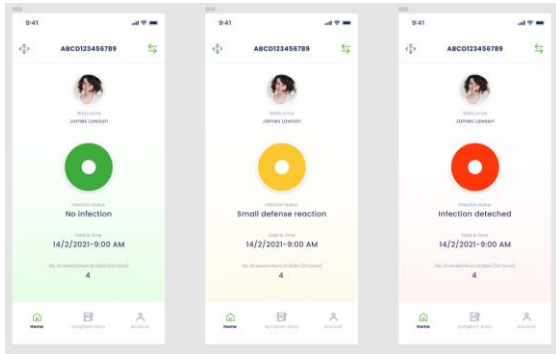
013

9:41

ABCD123456789

Welcome
James Lawson

Infection status
No infection

Date & Time
14/2/2021-9:00 AM

No. of saved hours of data (24 hours)
4

Home
Symptom diary
Account

014

9:41

ABCD123456789

Welcome
James Lawson

Infection status
Small defense reaction

Date & Time
14/2/2021-9:00 AM

No. of saved hours of data (24 hours)
4

Home
Symptom diary
Account

015

9:41

ABCD123456789

Welcome
James Lawson

Infection status
Infection deteched

Date & Time
14/2/2021-9:00 AM

No. of saved hours of data (24 hours)
4

Home
Symptom diary
Account